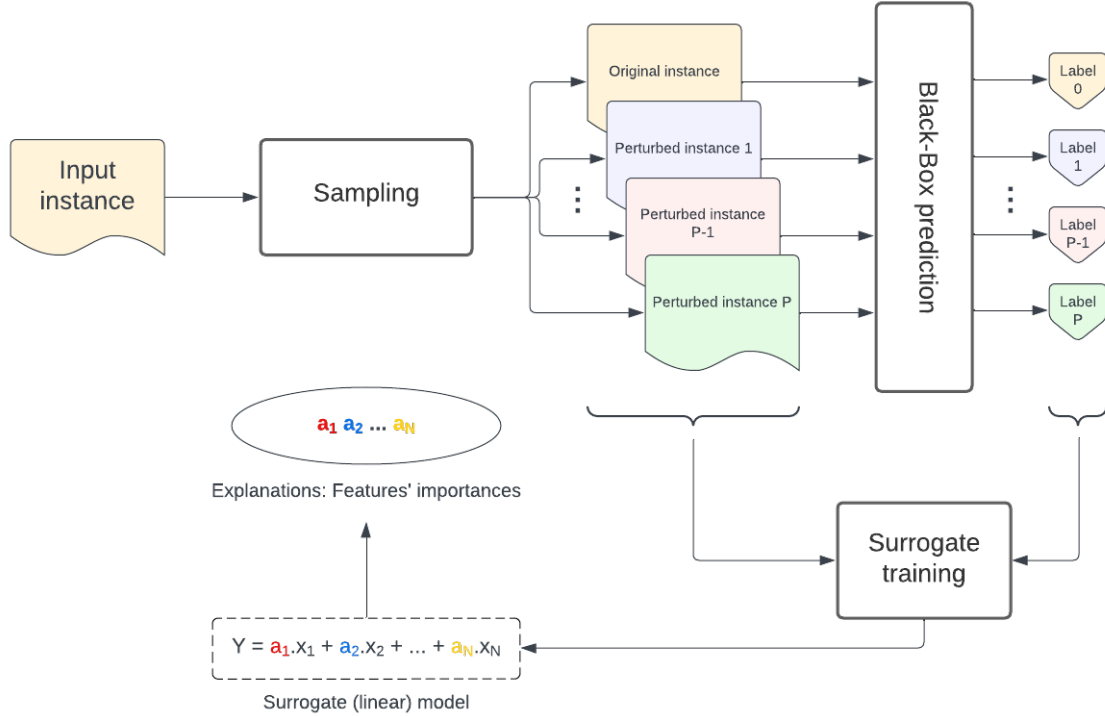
Input instance

Sampling

Original instance

Perturbed instance 1

⋮

Perturbed instance P-1

Perturbed instance P

Black-Box prediction

Label 0

Label 1

⋮

Label P-1

Label P

$a_1$ $a_2$ ... $a_N$

Explanations: Features' importances

Surrogate training

$Y = a_1.x_1 + a_2.x_2 + ... + a_N.x_N$

Surrogate (linear) model